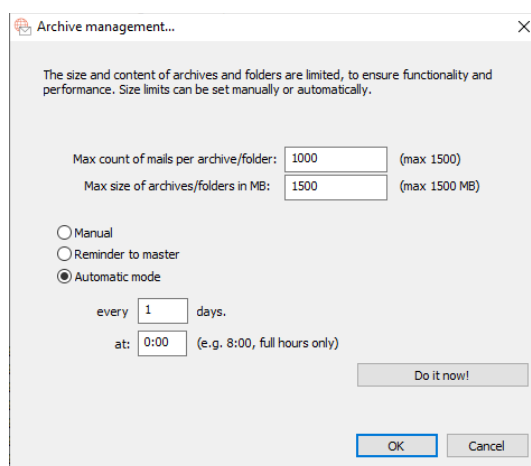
Archive management...

×

The size and content of archives and folders are limited, to ensure functionality and performance. Size limits can be set manually or automatically.

Max count of mails per archive/folder: 1000 (max 1500)

Max size of archives/folders in MB: 1500 (max 1500 MB)

Manual

Reminder to master

Automatic mode

every 1 days.

at: 0:00 (e.g. 8:00, full hours only)

Do it now!

OK

Cancel